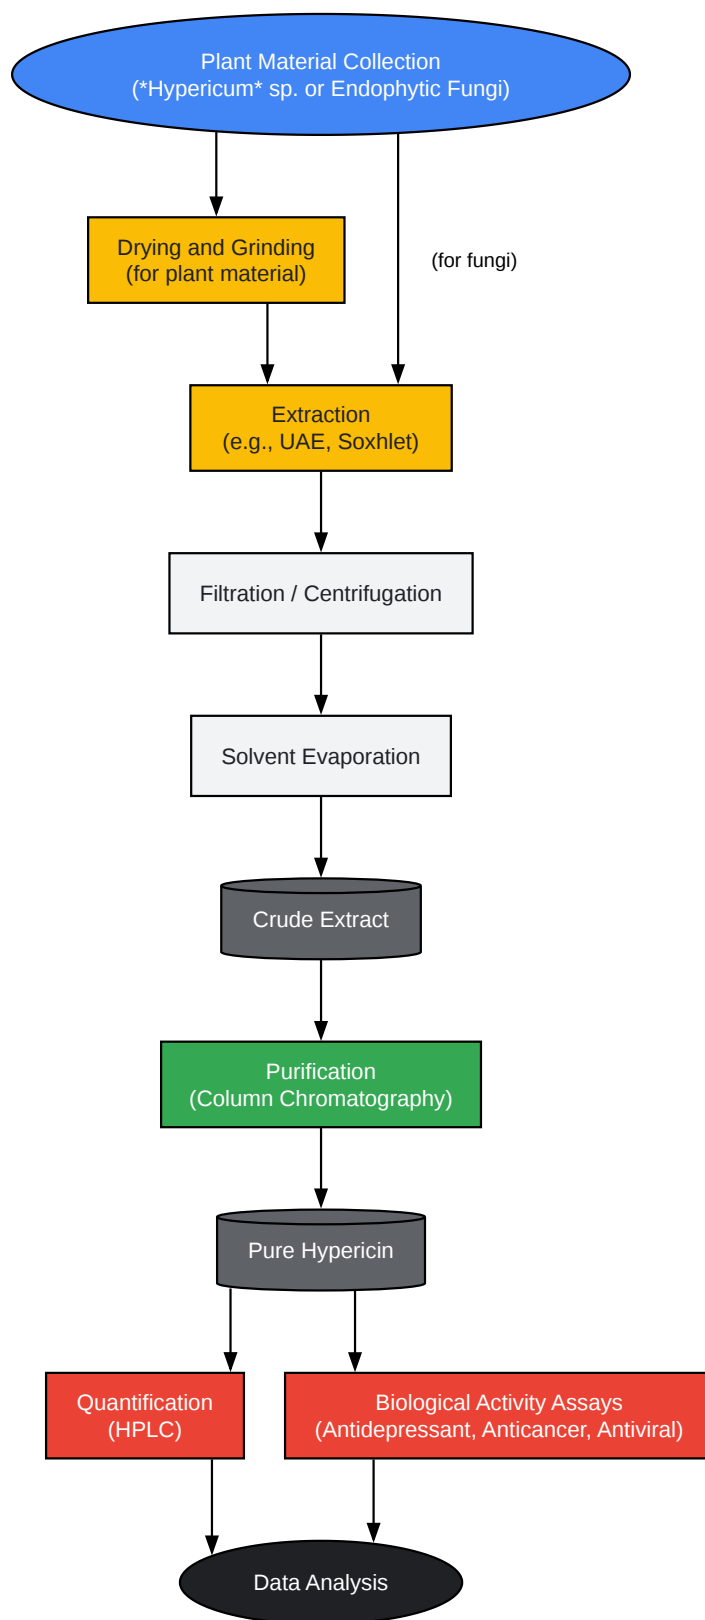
Plant Material Collection
(*Hypericum* sp. or Endophytic Fungi)

Drying and Grinding
(for plant material)

(for fungi)

Extraction
(e.g., UAE, Soxhlet)

Filtration / Centrifugation

Solvent Evaporation

Crude Extract

Purification
(Column Chromatography)

Pure Hypericin

Quantification
(HPLC)

Biological Activity Assays
(Antidepressant, Anticancer, Antiviral)

Data Analysis